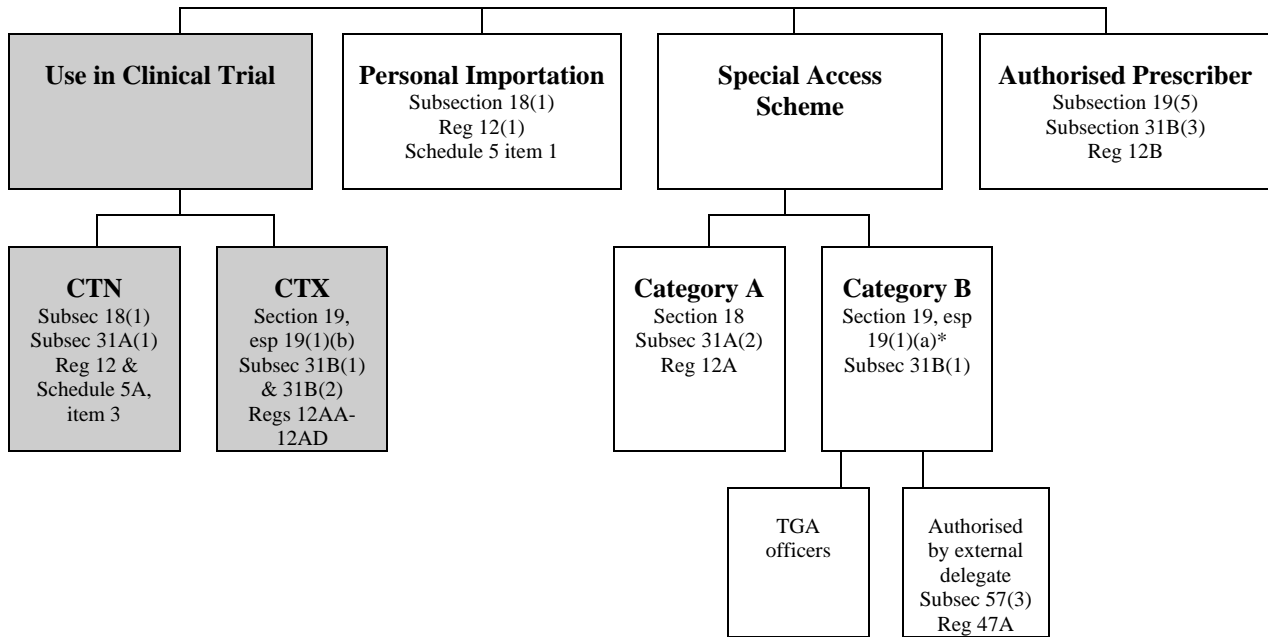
Use in Clinical Trial

Personal Importation
Subsection 18(1)
Reg 12(1)
Schedule 5 item 1

Special Access Scheme

Authorised Prescriber
Subsection 19(5)
Subsection 31B(3)
Reg 12B

CTN
Subsec 18(1)
Subsec 31A(1)
Reg 12 & Schedule 5A, item 3

CTX
Section 19, esp 19(1)(b)
Subsec 31B(1) & 31B(2)
Regs 12AA-12AD

Category A
Section 18
Subsec 31A(2)
Reg 12A

Category B
Section 19, esp 19(1)(a)*
Subsec 31B(1)

TGA officers

Authorised by external delegate
Subsec 57(3)
Reg 47A